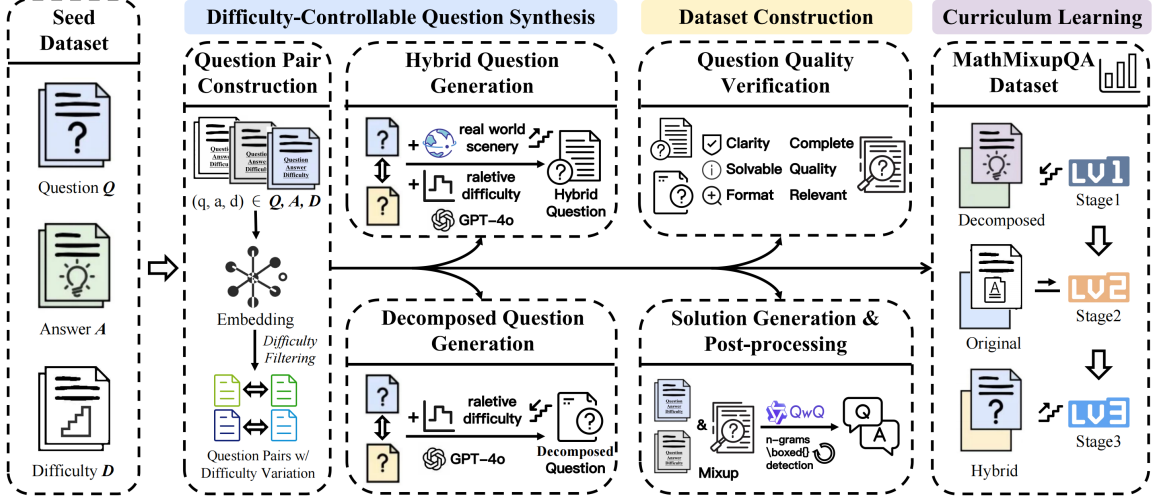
Seed Dataset

Question $Q$

Answer $A$

Difficulty $D$

Difficulty-Controllable Question Synthesis

Question Pair Construction

Question Answer Difficulty

Question Answer Difficulty

Question Answer Difficulty

(q, a, d) $\in$ $Q, A, D$

Embedding

Difficulty Filtering

Question Pairs w/ Difficulty Variation

Hybrid Question Generation

real world scenery

raletive difficulty

GPT-4o

Hybrid Question

Decomposed Question Generation

raletive difficulty

GPT-4o

Decomposed Question

Dataset Construction

Question Quality Verification

Clarity

Solvable

Format

Complete

Quality

Relevant

Solution Generation & Post-processing

Question Answer Difficulty

Question Answer Difficulty

&

Mixup

QwQ

n-grams \boxed{} detection

Q

A

Curriculum Learning

MathMixupQA Dataset

Decomposed

LV1

Stage1

Original

A

LV2

Stage2

Hybrid

LV3

Stage3